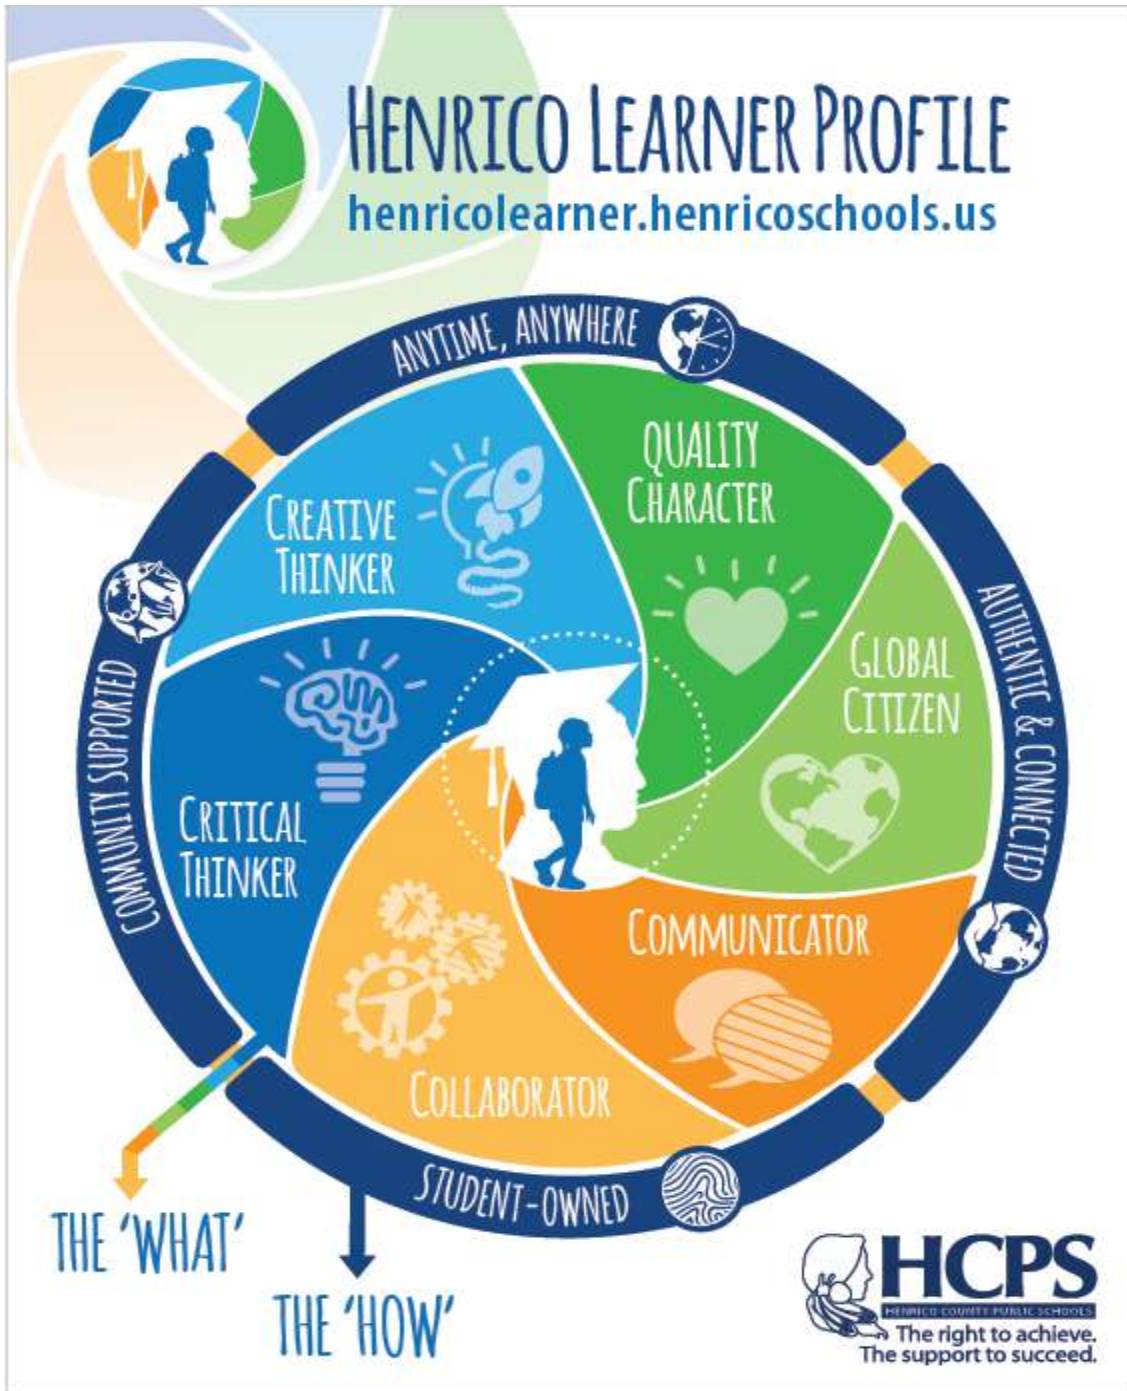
HENRICO LEARNER PROFILE
henricolearner.henricoschools.us

ANYTIME, ANYWHERE

AUTHENTIC & CONNECTED

STUDENT-OWNED

COMMUNITY SUPPORTED

CREATIVE THINKER

QUALITY CHARACTER

GLOBAL CITIZEN

CRITICAL THINKER

COMMUNICATOR

COLLABORATOR

THE 'WHAT'

THE 'HOW'

HCPS
HENRICO COUNTY PUBLIC SCHOOLS
The right to achieve.
The support to succeed.